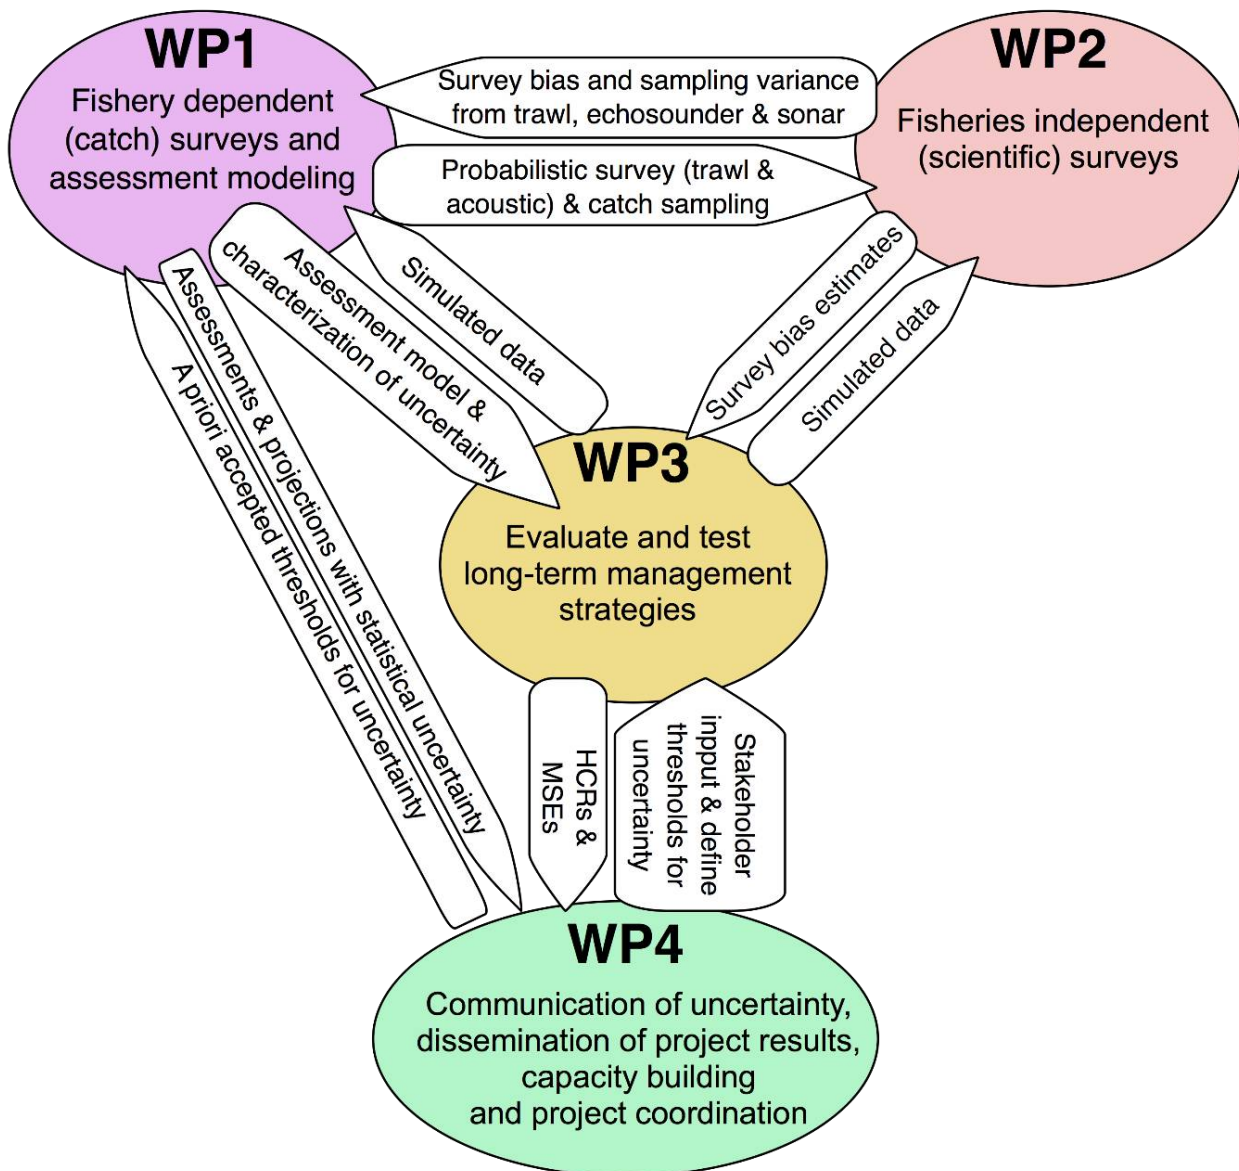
WP1
Fishery dependent (catch) surveys and assessment modeling

Survey bias and sampling variance from trawl, echosounder & sonar

WP2
Fisheries independent (scientific) surveys

Probabilistic survey (trawl & acoustic) & catch sampling

Simulated data

Assessment model & characterization of uncertainty

Assessments & projections with statistical uncertainty

A priori accepted thresholds for uncertainty

Survey bias estimates

Simulated data

WP3
Evaluate and test long-term management strategies

HCRs & MSEs

Stakeholder inpput & define thresholds for uncertainty

WP4
Communication of uncertainty, dissemination of project results, capacity building and project coordination